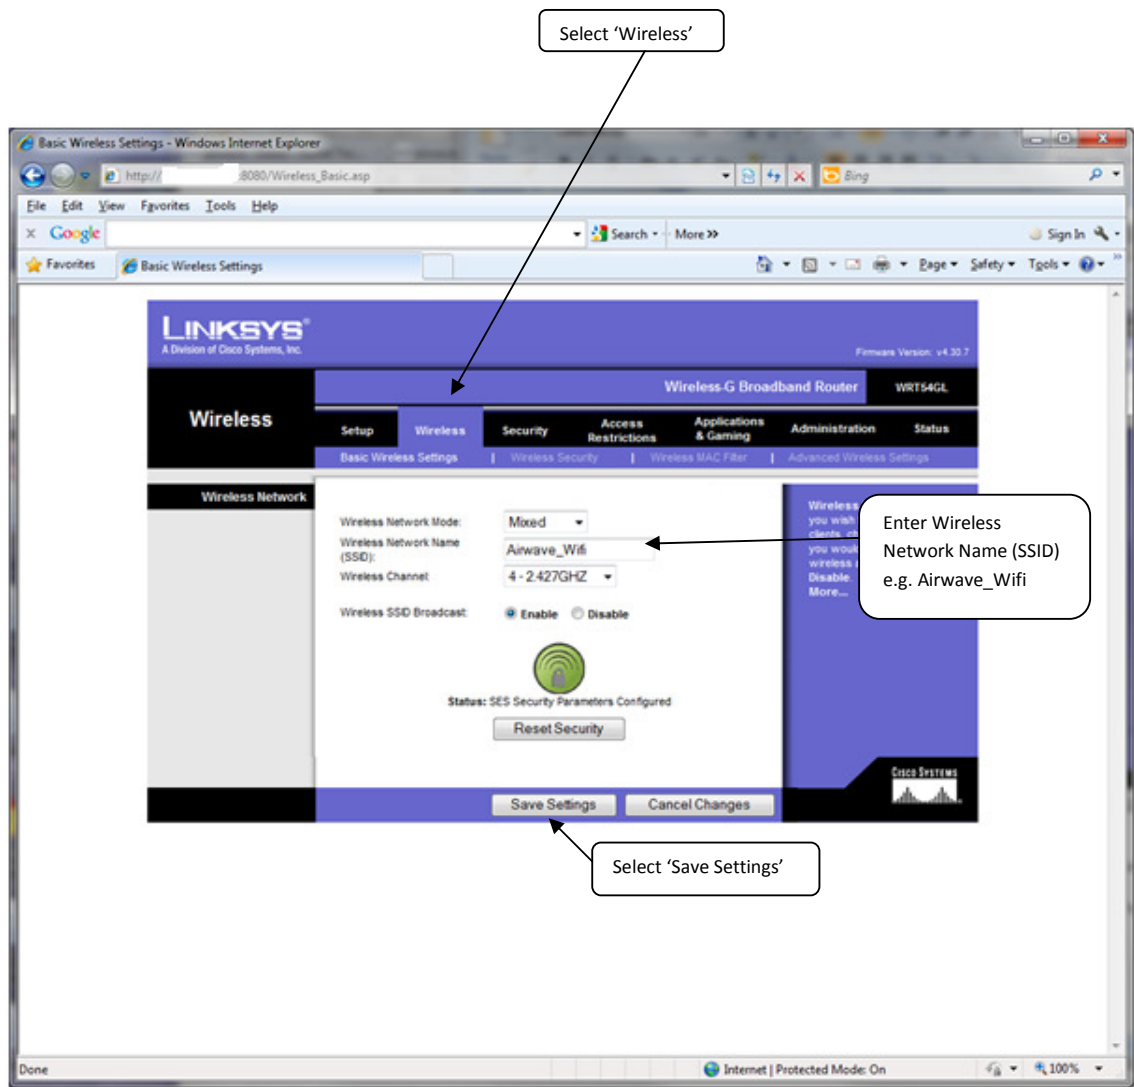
Select 'Wireless'

Basic Wireless Settings - Windows Internet Explorer

http:// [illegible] 8080/Wireless_Basic.asp

Bing

File Edit View Favorites Tools Help

Google

Search • More »

Sign In

Favorites

Basic Wireless Settings

Page • Safety • Tools •

LINKSYS®
A Division of Cisco Systems, Inc.

Firmware Version: v4.30.7

Wireless-G Broadband Router WRT54GL

Wireless

Setup | Wireless | Security | Access Restrictions | Applications & Gaming | Administration | Status

Basic Wireless Settings | Wireless Security | Wireless MAC Filter | Advanced Wireless Settings

Wireless Network

Wireless Network Mode: Mixed

Wireless Network Name (SSID): Airwave_Wifi

Wireless Channel: 4 - 2.427GHZ

Wireless SSID Broadcast: Enable Disable

Status: SES Security Parameters Configured

Reset Security

Wireless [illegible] you wish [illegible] clients, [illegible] you would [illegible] wireless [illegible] Disable. More...

Enter Wireless Network Name (SSID) e.g. Airwave_Wifi

CISCO SYSTEMS

Save Settings Cancel Changes

Select 'Save Settings'

Done

Internet | Protected Mode: On

100%